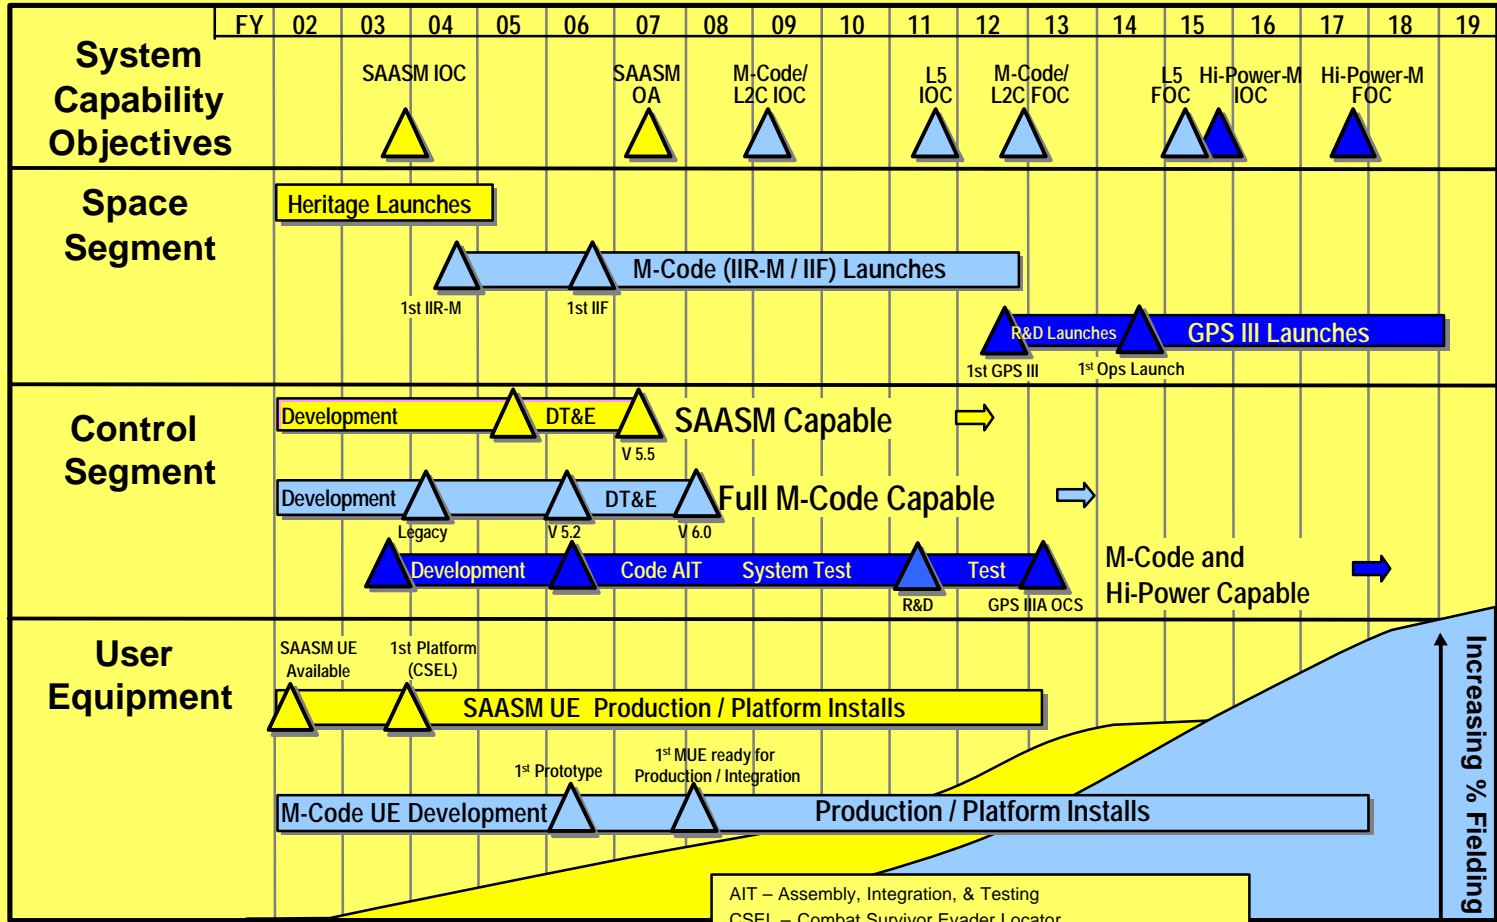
| FY | 02 | 03 | 04 | 05 | 06 | 07 | 08 | 09 | 10 | 11 | 12 | 13 | 14 | 15 | 16 | 17 | 18 | 19 |
|---|---|---|---|---|---|---|---|---|---|---|---|---|---|---|---|---|---|---|

System Capability Objectives

SAASM IOC

SAASM OA

M-Code/ L2C IOC

L5 IOC

M-Code/ L2C FOC

L5 FOC

Hi-Power-M IOC

Hi-Power-M FOC

Space Segment

Heritage Launches

M-Code (IIR-M / IIF) Launches

1st IIR-M

1st IIF

R&D Launches

GPS III Launches

1st GPS III

1st Ops Launch

Control Segment

Development

DT&E

SAASM Capable

V 5.5

Development

DT&E

Full M-Code Capable

Legacy

V 5.2

V 6.0

Development

Code AIT

System Test

Test

M-Code and Hi-Power Capable

R&D

GPS IIIA OCS

User Equipment

SAASM UE Available

1st Platform (CSEL)

SAASM UE Production / Platform Installs

1st Prototype

1st MUE ready for Production / Integration

M-Code UE Development

Production / Platform Installs

Increasing % Fielding

AIT – Assembly, Integration, & Testing

CSEL – Combat Survivor Evader Locator